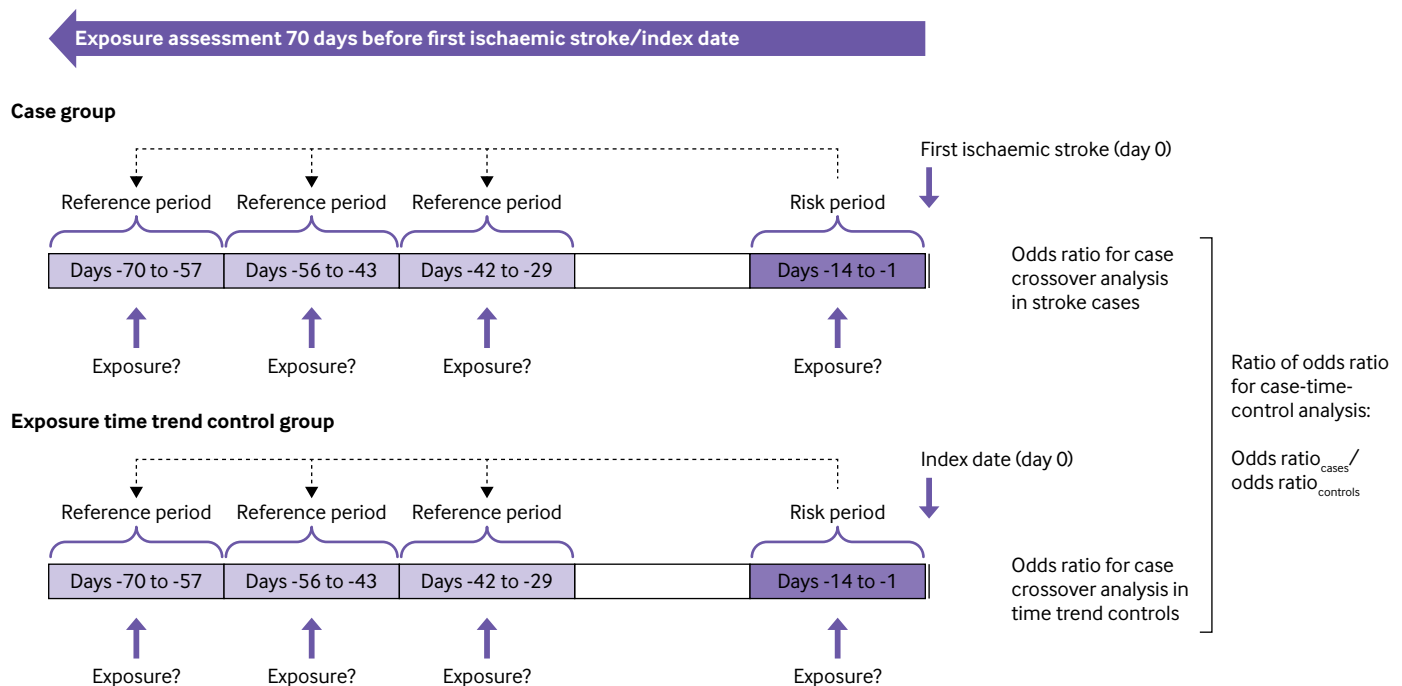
Exposure assessment 70 days before first ischaemic stroke/index date

Case group

First ischaemic stroke (day 0)

Reference period

Reference period

Reference period

Risk period

| Days -70 to -57 | Days -56 to -43 | Days -42 to -29 | | Days -14 to -1 |
|---|---|---|---|---|

Exposure?

Exposure?

Exposure?

Exposure?

Odds ratio for case crossover analysis in stroke cases

Ratio of odds ratio for case-time-control analysis:

Odds ratio$_{cases}$/ odds ratio$_{controls}$

Exposure time trend control group

Index date (day 0)

Reference period

Reference period

Reference period

Risk period

| Days -70 to -57 | Days -56 to -43 | Days -42 to -29 | | Days -14 to -1 |
|---|---|---|---|---|

Odds ratio for case crossover analysis in time trend controls

Exposure?

Exposure?

Exposure?

Exposure?